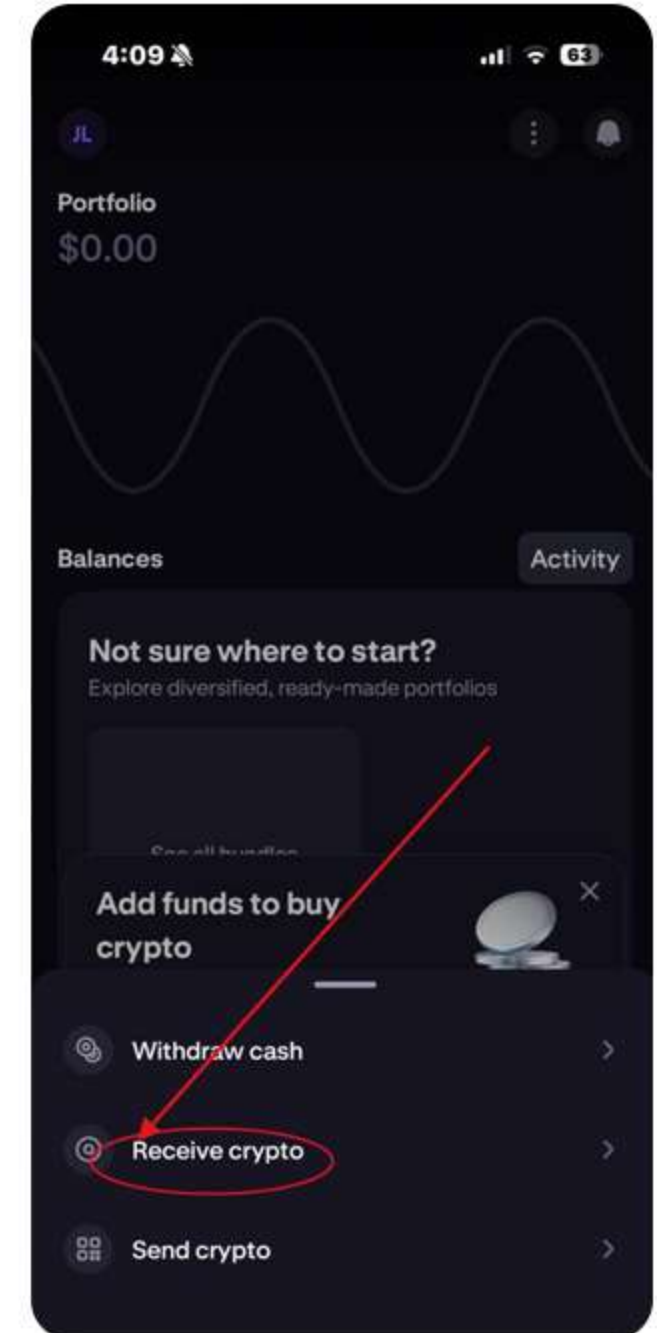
4:09

63

JL

Portfolio
$0.00

Balances

Activity

Not sure where to start?
Explore diversified, ready-made portfolios

See all bundles

Add funds to buy crypto

Withdraw cash

Receive crypto

Send crypto